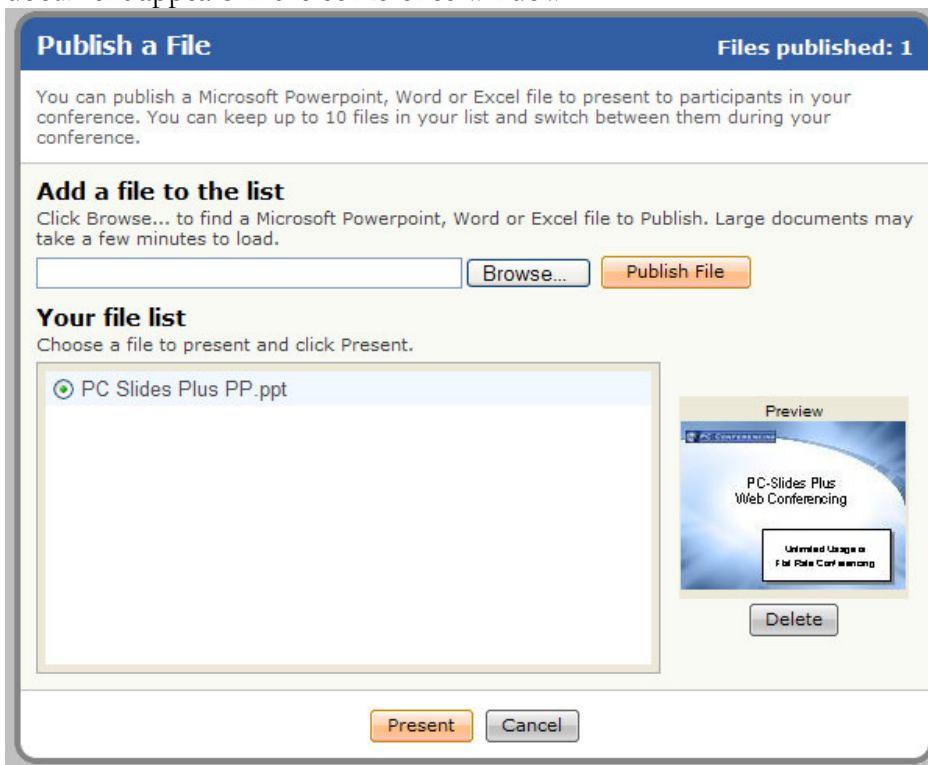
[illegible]

Publish a File

Files published: 1

You can publish a Microsoft Powerpoint, Word or Excel file to present to participants in your conference. You can keep up to 10 files in your list and switch between them during your conference.

Add a file to the list

Click Browse... to find a Microsoft Powerpoint, Word or Excel file to Publish. Large documents may take a few minutes to load.

Browse...

Publish File

Your file list

Choose a file to present and click Present.

PC Slides Plus PP.ppt

Preview

PC CONFERENCING

PC-Slides Plus
Web Conferencing

Unlimited Usage a
Flat Rate Conferencing

Delete

Present

Cancel